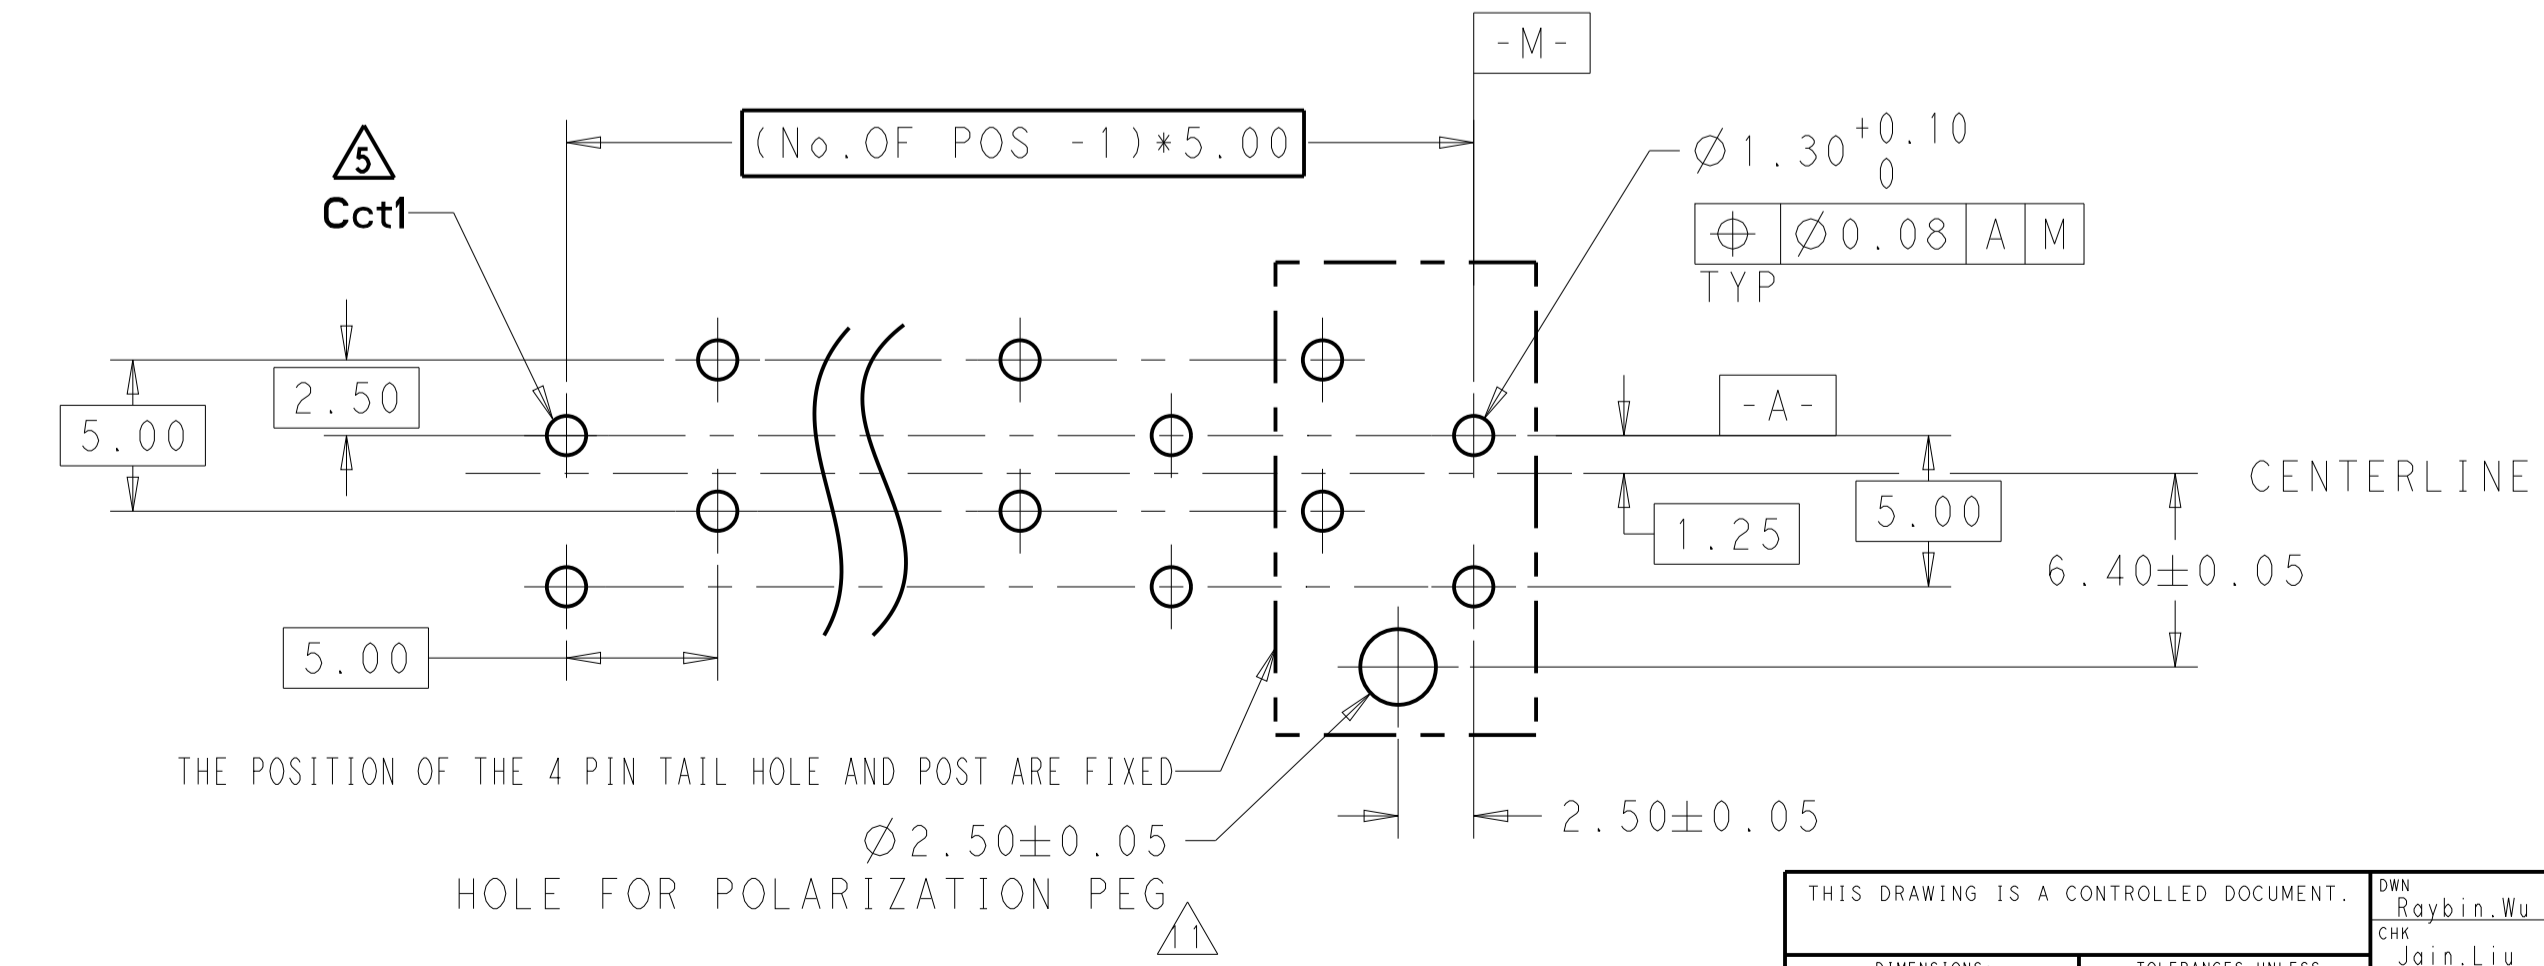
-M-

(No.OF POS -1)*5.00

5
Cct1

$\varnothing 1.30^{+0.10}_{0}$

| $\oplus$ | $\varnothing 0.08$ | A | M |
|---|---|---|---|

TYP

2.50

5.00

-A-

CENTERLINE

1.25

5.00

6.40±0.05

5.00

THE POSITION OF THE 4 PIN TAIL HOLE AND POST ARE FIXED

2.50±0.05

$\varnothing 2.50 \pm 0.05$
HOLE FOR POLARIZATION PEG

11

THIS DRAWING IS A CONTROLLED DOCUMENT.

DWN
Raybin.Wu
CHK
Jain.Liu

DIMENSIONS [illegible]
TOLERANCES UNLESS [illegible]